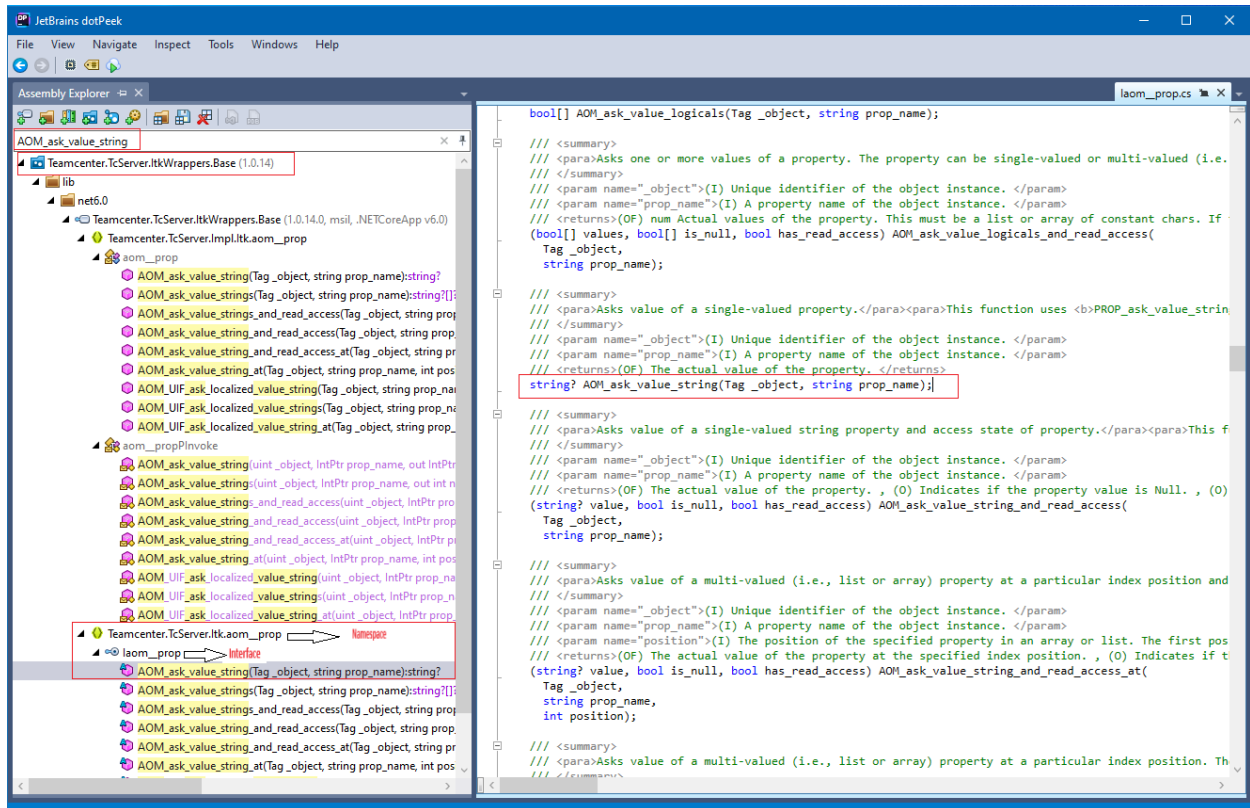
JetBrains dotPeek

File View Navigate Inspect Tools Windows Help

Assembly Explorer

AOM_ask_value_string

Teamcenter.TcServer.ItkWrappers.Base (1.0.14)
lib
net6.0
Teamcenter.TcServer.ItkWrappers.Base (1.0.14.0, msil, .NETCoreApp v6.0)
Teamcenter.TcServer.Impl.Itk.aom__prop
aom__prop
AOM_ask_value_string(Tag _object, string prop_name):string?
AOM_ask_value_strings(Tag _object, string prop_name):string?[]?
AOM_ask_value_strings_and_read_access(Tag _object, string prop
AOM_ask_value_string_and_read_access(Tag _object, string prop_
AOM_ask_value_string_and_read_access_at(Tag _object, string pr
AOM_ask_value_string_at(Tag _object, string prop_name, int pos
AOM_UIF_ask_localized_value_string(Tag _object, string prop_na
AOM_UIF_ask_localized_value_strings(Tag _object, string prop_n
AOM_UIF_ask_localized_value_string_at(Tag _object, string prop_
aom__propPInvoke
AOM_ask_value_string(uint _object, IntPtr prop_name, out IntPtr
AOM_ask_value_strings(uint _object, IntPtr prop_name, out int n
AOM_ask_value_strings_and_read_access(uint _object, IntPtr pro
AOM_ask_value_string_and_read_access(uint _object, IntPtr prop
AOM_ask_value_string_and_read_access_at(uint _object, IntPtr p
AOM_ask_value_string_at(uint _object, IntPtr prop_name, int pos
AOM_UIF_ask_localized_value_string(uint _object, IntPtr prop_na
AOM_UIF_ask_localized_value_strings(uint _object, IntPtr prop_n
AOM_UIF_ask_localized_value_string_at(uint _object, IntPtr prop_
Teamcenter.TcServer.Itk.aom__prop Namespace
Iaom__prop Interface
AOM_ask_value_string(Tag _object, string prop_name):string?
AOM_ask_value_strings(Tag _object, string prop_name):string?[]?
AOM_ask_value_strings_and_read_access(Tag _object, string prop
AOM_ask_value_string_and_read_access(Tag _object, string prop_
AOM_ask_value_string_and_read_access_at(Tag _object, string pr
AOM_ask_value_string_at(Tag _object, string prop_name, int pos

Iaom__prop.cs

bool[] AOM_ask_value_logicals(Tag _object, string prop_name);

/// <summary>
/// <para>Asks one or more values of a property. The property can be single-valued or multi-valued (i.e.
/// </summary>
/// <param name="_object">(I) Unique identifier of the object instance. </param>
/// <param name="prop_name">(I) A property name of the object instance. </param>
/// <returns>(OF) num Actual values of the property. This must be a list or array of constant chars. If
(bool[] values, bool[] is_null, bool has_read_access) AOM_ask_value_logicals_and_read_access(
Tag _object,
string prop_name);

/// <summary>
/// <para>Asks value of a single-valued property.</para><para>This function uses <b>PROP_ask_value_strin
/// </summary>
/// <param name="_object">(I) Unique identifier of the object instance. </param>
/// <param name="prop_name">(I) A property name of the object instance. </param>
/// <returns>(OF) The actual value of the property. </returns>
string? AOM_ask_value_string(Tag _object, string prop_name);

/// <summary>
/// <para>Asks value of a single-valued string property and access state of property.</para><para>This f
/// </summary>
/// <param name="_object">(I) Unique identifier of the object instance. </param>
/// <param name="prop_name">(I) A property name of the object instance. </param>
/// <returns>(OF) The actual value of the property. , (O) Indicates if the property value is Null. , (O)
(string? value, bool is_null, bool has_read_access) AOM_ask_value_string_and_read_access(
Tag _object,
string prop_name);

/// <summary>
/// <para>Asks value of a multi-valued (i.e., list or array) property at a particular index position and
/// </summary>
/// <param name="_object">(I) Unique identifier of the object instance. </param>
/// <param name="prop_name">(I) A property name of the object instance. </param>
/// <param name="position">(I) The position of the specified property in an array or list. The first pos
/// <returns>(OF) The actual value of the property at the specified index position. , (O) Indicates if t
(string? value, bool is_null, bool has_read_access) AOM_ask_value_string_and_read_access_at(
Tag _object,
string prop_name,
int position);

/// <summary>
/// <para>Asks value of a multi-valued (i.e., list or array) property at a particular index position. Th